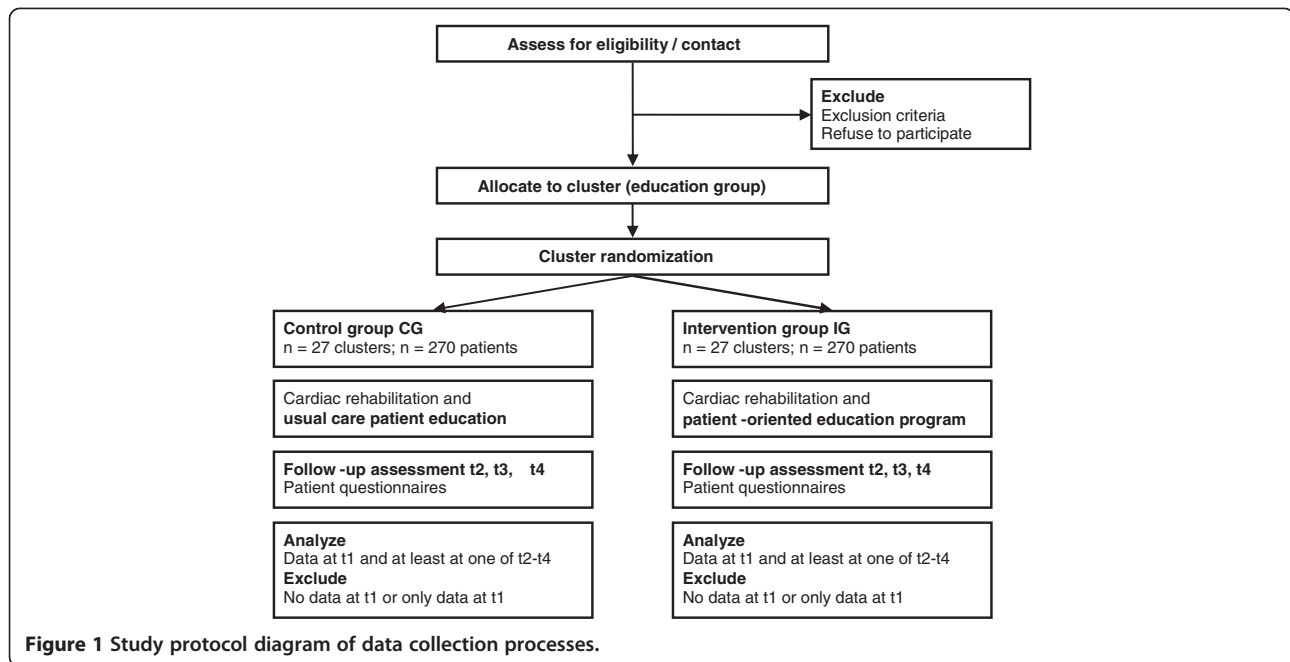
Assess for eligibility / contact

Exclude
Exclusion criteria
Refuse to participate

Allocate to cluster (education group)

Cluster randomization

Control group CG
n = 27 clusters; n = 270 patients

Cardiac rehabilitation and
usual care patient education

Follow -up assessment t2, t3, t4
Patient questionnaires

Analyze
Data at t1 and at least at one of t2-t4
Exclude
No data at t1 or only data at t1

Intervention group IG
n = 27 clusters; n = 270 patients

Cardiac rehabilitation and
patient -oriented education program

Follow -up assessment t2, t3, t4
Patient questionnaires

Analyze
Data at t1 and at least at one of t2-t4
Exclude
No data at t1 or only data at t1

Figure 1 Study protocol diagram of data collection processes.